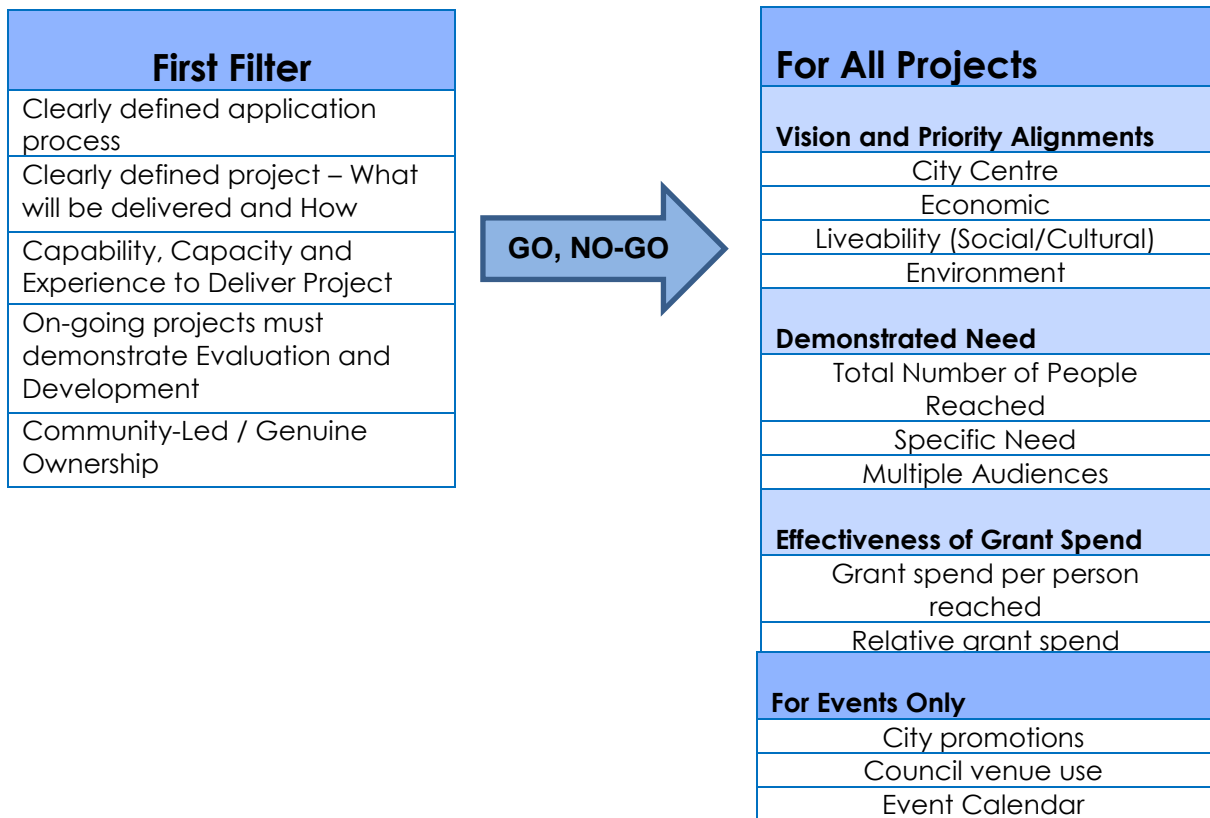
| First Filter |
|---|
| Clearly defined application process |
| Clearly defined project – What will be delivered and How |
| Capability, Capacity and Experience to Deliver Project |
| On-going projects must demonstrate Evaluation and Development |
| Community-Led / Genuine Ownership |

GO, NO-GO

| For All Projects |
|---|
| Vision and Priority Alignments |
| City Centre |
| Economic |
| Liveability (Social/Cultural) |
| Environment |
| Demonstrated Need |
| Total Number of People Reached |
| Specific Need |
| Multiple Audiences |
| Effectiveness of Grant Spend |
| Grant spend per person reached |
| Relative grant spend |

| For Events Only |
|---|
| City promotions |
| Council venue use |
| Event Calendar |